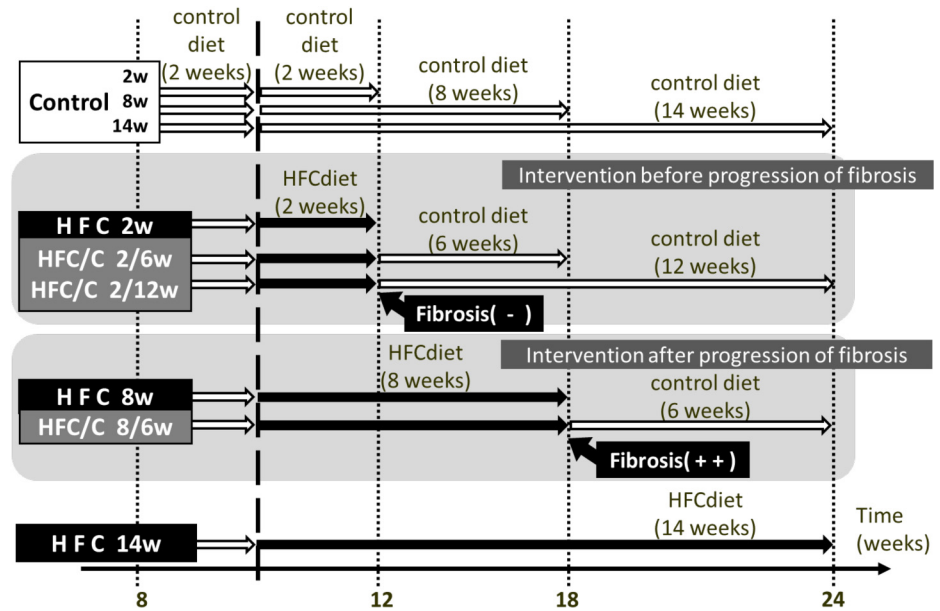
control diet (2 weeks)

control diet (2 weeks)

control diet (8 weeks)

control diet (14 weeks)

Control 2w 8w 14w

Intervention before progression of fibrosis

HFCdiet (2 weeks)

H F C 2w

control diet (6 weeks)

HFC/C 2/6w

control diet (12 weeks)

HFC/C 2/12w

Fibrosis( - )

Intervention after progression of fibrosis

HFCdiet (8 weeks)

H F C 8w

control diet (6 weeks)

HFC/C 8/6w

Fibrosis( + + )

HFCdiet (14 weeks)

H F C 14w

Time (weeks)

8 12 18 24